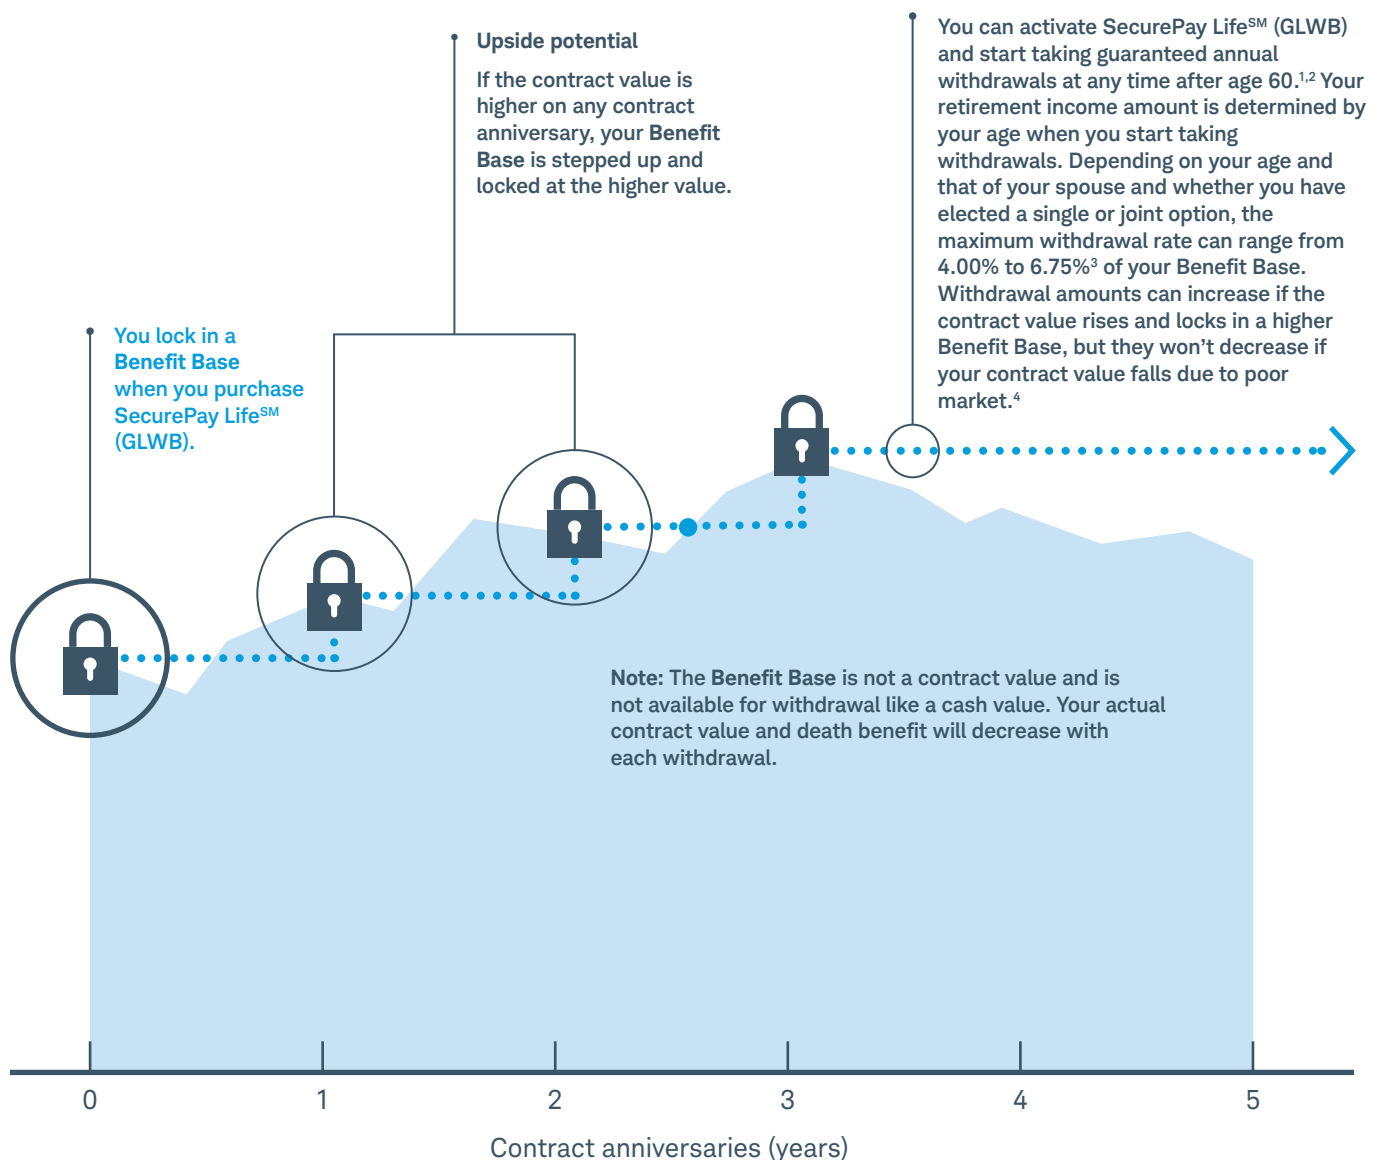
Upside potential

If the contract value is higher on any contract anniversary, your Benefit Base is stepped up and locked at the higher value.

You can activate SecurePay Life$^{SM}$ (GLWB) and start taking guaranteed annual withdrawals at any time after age 60.$^{1,2}$ Your retirement income amount is determined by your age when you start taking withdrawals. Depending on your age and that of your spouse and whether you have elected a single or joint option, the maximum withdrawal rate can range from 4.00% to 6.75%$^{3}$ of your Benefit Base. Withdrawal amounts can increase if the contract value rises and locks in a higher Benefit Base, but they won't decrease if your contract value falls due to poor market.$^{4}$

You lock in a Benefit Base when you purchase SecurePay Life$^{SM}$ (GLWB).

Note: The Benefit Base is not a contract value and is not available for withdrawal like a cash value. Your actual contract value and death benefit will decrease with each withdrawal.

0 1 2 3 4 5

Contract anniversaries (years)